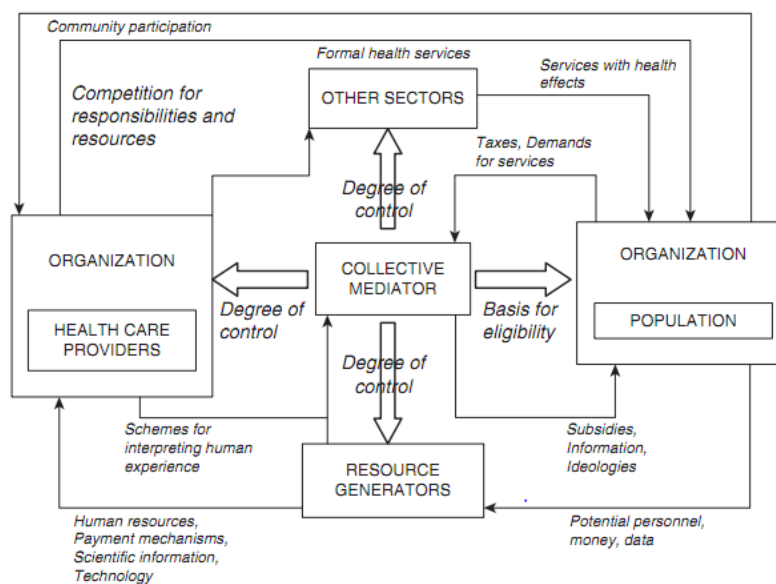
Community participation

Formal health services

Services with health effects

Competition for responsibilities and resources

OTHER SECTORS

Taxes, Demands for services

Degree of control

ORGANIZATION

HEALTH CARE PROVIDERS

COLLECTIVE MEDIATOR

ORGANIZATION

POPULATION

Degree of control

Basis for eligibility

Degree of control

Schemes for interpreting human experience

Subsidies, Information, Ideologies

RESOURCE GENERATORS

Human resources, Payment mechanisms, Scientific information, Technology

Potential personnel, money, data